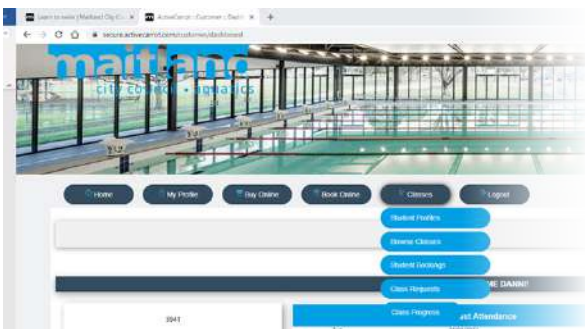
Learn to swim | Maitland City C... ×
ActiveCarrot : Customer : Dash... ×
+
secure.activecarrot.com/customer/dashboard

maitland
city council • aquatics

Home
My Profile
Buy Online
Book Online
Classes
Logout

Student Profiles
Browse Classes
Student Bookings
Class Requests
Class Progress

ME DANNI!
3943
ast Attendance